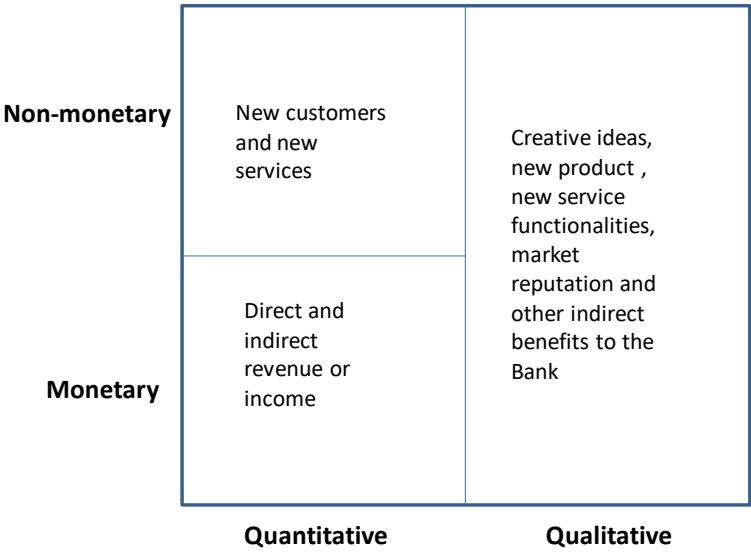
Non-monetary

New customers and new services

Creative ideas, new product , new service functionalities, market reputation and other indirect benefits to the Bank

Direct and indirect revenue or income

Monetary

Quantitative

Qualitative